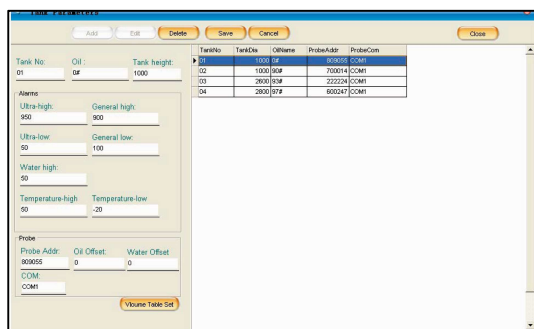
Tank Parameters

Add Edit Delete Save Cancel Close

Tank No: 01
Oil : 0#
Tank height: 1000

Alarms
Ultra-high: 950
General high: 900
Ultra-low: 50
General low: 100
Water high: 50
Temperature-high 50
Temperature-low -20

Probe
Probe Addr: 809055
Oil Offset: 0
Water Offset 0
COM: COM1

Vloume Table Set

| TankNo | TankDia | OilName | ProbeAddr | ProbeCom |
|---|---|---|---|---|
| 01 | 1000 | 0# | 809055 | COM1 |
| 02 | 1000 | 90# | 700014 | COM1 |
| 03 | 2600 | 93# | 222224 | COM1 |
| 04 | 2800 | 97# | 600247 | COM1 |